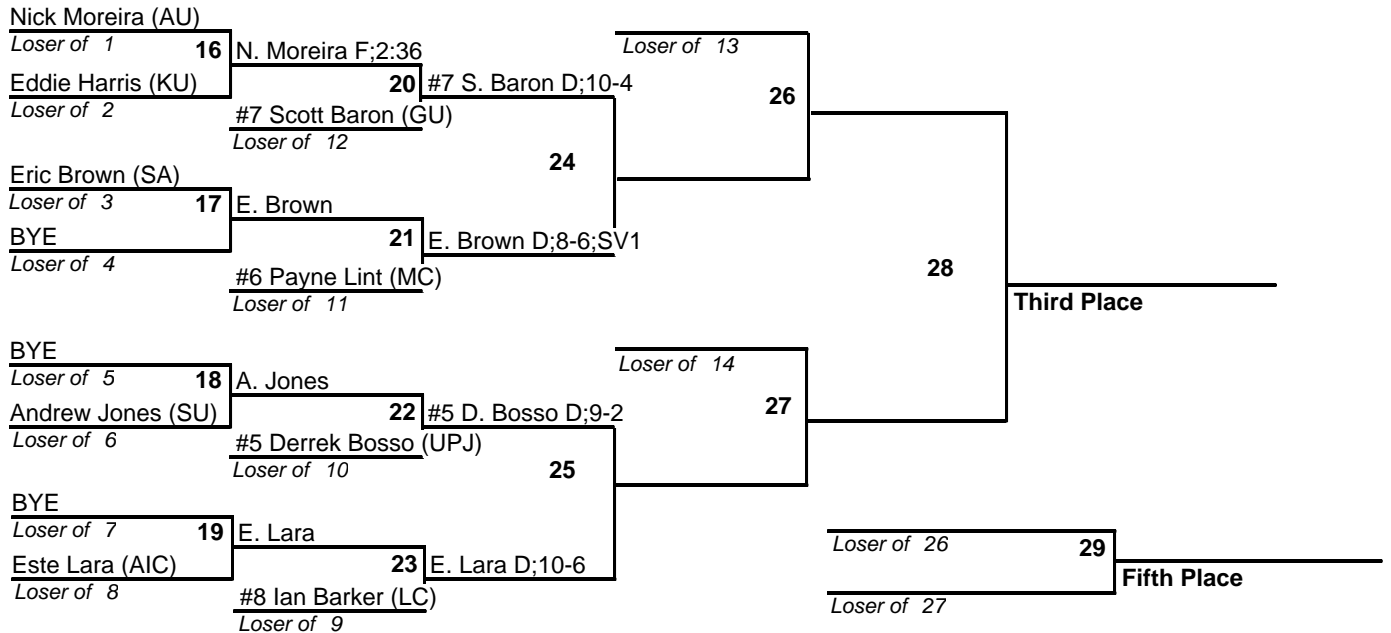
Nick Moreira (AU)
Loser of 1
16
N. Moreira F;2:36
Eddie Harris (KU)
Loser of 2
20
#7 S. Baron D;10-4
#7 Scott Baron (GU)
Loser of 12
Loser of 13
26
24
Eric Brown (SA)
Loser of 3
17
E. Brown
BYE
Loser of 4
21
E. Brown D;8-6;SV1
#6 Payne Lint (MC)
Loser of 11
28
Third Place
BYE
Loser of 5
18
A. Jones
Andrew Jones (SU)
Loser of 6
22
#5 D. Bosso D;9-2
#5 Derrek Bosso (UPJ)
Loser of 10
Loser of 14
27
25
BYE
Loser of 7
19
E. Lara
Este Lara (AIC)
Loser of 8
23
E. Lara D;10-6
#8 Ian Barker (LC)
Loser of 9
Loser of 26
29
Fifth Place
Loser of 27